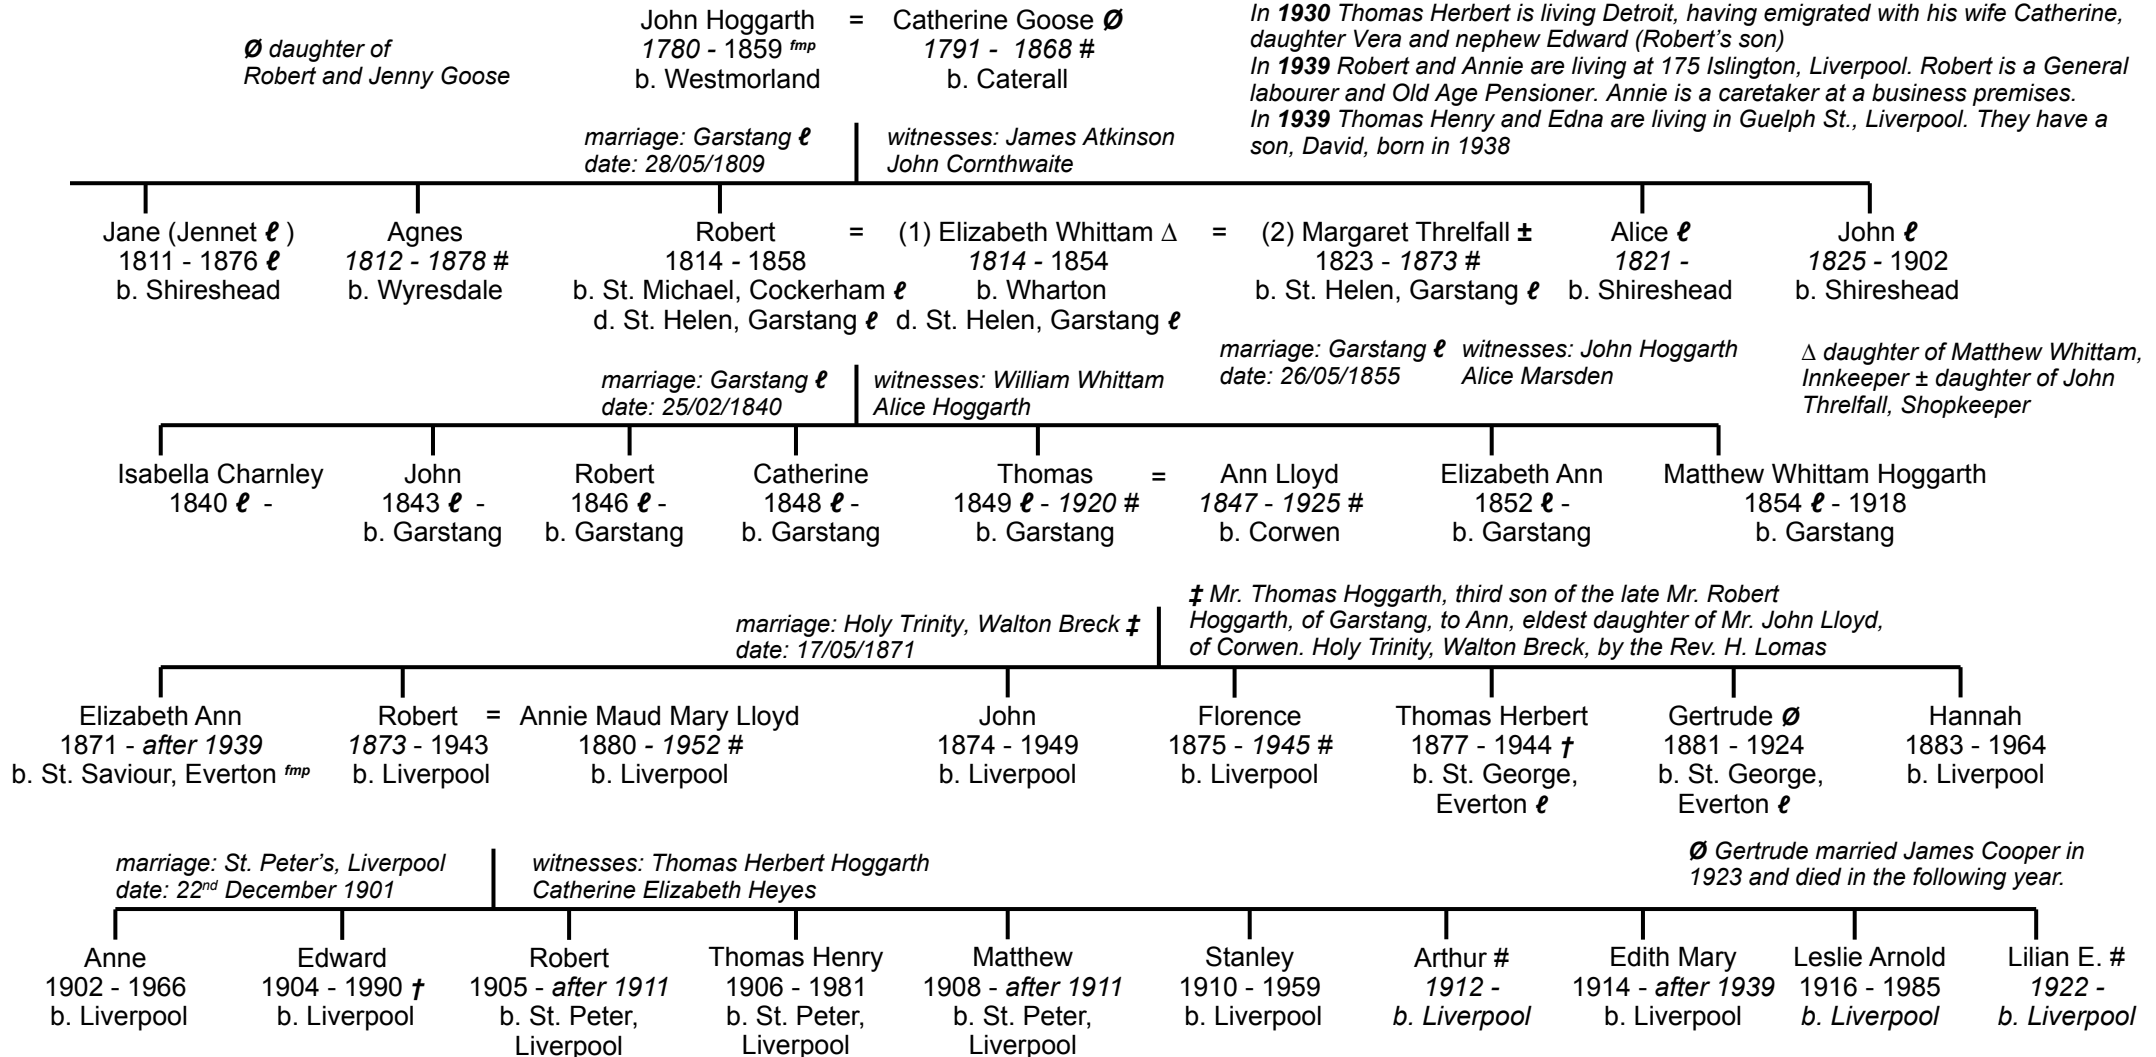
Ø daughter of Robert and Jenny Goose

John Hoggarth = Catherine Goose Ø
1780 - 1859 fmp   1791 - 1868 #
b. Westmorland   b. Caterall

In 1930 Thomas Herbert is living Detroit, having emigrated with his wife Catherine, daughter Vera and nephew Edward (Robert's son)
In 1939 Robert and Annie are living at 175 Islington, Liverpool. Robert is a General labourer and Old Age Pensioner. Annie is a caretaker at a business premises.
In 1939 Thomas Henry and Edna are living in Guelph St., Liverpool. They have a son, David, born in 1938

marriage: Garstang ℓ
date: 28/05/1809
witnesses: James Atkinson
John Cornthwaite

Jane (Jennet ℓ ) 1811 - 1876 ℓ b. Shireshead

Agnes 1812 - 1878 # b. Wyresdale

Robert = (1) Elizabeth Whittam Δ = (2) Margaret Threlfall ±
1814 - 1858   1814 - 1854   1823 - 1873 #
b. St. Michael, Cockerham ℓ   b. Wharton   b. St. Helen, Garstang ℓ
d. St. Helen, Garstang ℓ   d. St. Helen, Garstang ℓ

Alice ℓ 1821 - b. Shireshead

John ℓ 1825 - 1902 b. Shireshead

marriage: Garstang ℓ
date: 26/05/1855
witnesses: John Hoggarth
Alice Marsden

Δ daughter of Matthew Whittam, Innkeeper ± daughter of John Threlfall, Shopkeeper

marriage: Garstang ℓ
date: 25/02/1840
witnesses: William Whittam
Alice Hoggarth

Isabella Charnley 1840 ℓ -

John 1843 ℓ - b. Garstang

Robert 1846 ℓ - b. Garstang

Catherine 1848 ℓ - b. Garstang

Thomas = Ann Lloyd
1849 ℓ - 1920 #   1847 - 1925 #
b. Garstang   b. Corwen

Elizabeth Ann 1852 ℓ - b. Garstang

Matthew Whittam Hoggarth 1854 ℓ - 1918 b. Garstang

‡ Mr. Thomas Hoggarth, third son of the late Mr. Robert Hoggarth, of Garstang, to Ann, eldest daughter of Mr. John Lloyd, of Corwen. Holy Trinity, Walton Breck, by the Rev. H. Lomas

marriage: Holy Trinity, Walton Breck ‡
date: 17/05/1871

Elizabeth Ann 1871 - after 1939 b. St. Saviour, Everton fmp

Robert = Annie Maud Mary Lloyd
1873 - 1943   1880 - 1952 #
b. Liverpool   b. Liverpool

John 1874 - 1949 b. Liverpool

Florence 1875 - 1945 # b. Liverpool

Thomas Herbert 1877 - 1944 † b. St. George, Everton ℓ

Gertrude Ø 1881 - 1924 b. St. George, Everton ℓ

Hannah 1883 - 1964 b. Liverpool

marriage: St. Peter's, Liverpool
date: 22$^{nd}$ December 1901
witnesses: Thomas Herbert Hoggarth
Catherine Elizabeth Heyes

Ø Gertrude married James Cooper in 1923 and died in the following year.

Anne 1902 - 1966 b. Liverpool

Edward 1904 - 1990 † b. Liverpool

Robert 1905 - after 1911 b. St. Peter, Liverpool

Thomas Henry 1906 - 1981 b. St. Peter, Liverpool

Matthew 1908 - after 1911 b. St. Peter, Liverpool

Stanley 1910 - 1959 b. Liverpool

Arthur # 1912 - b. Liverpool

Edith Mary 1914 - after 1939 b. Liverpool

Leslie Arnold 1916 - 1985 b. Liverpool

Lilian E. # 1922 - b. Liverpool